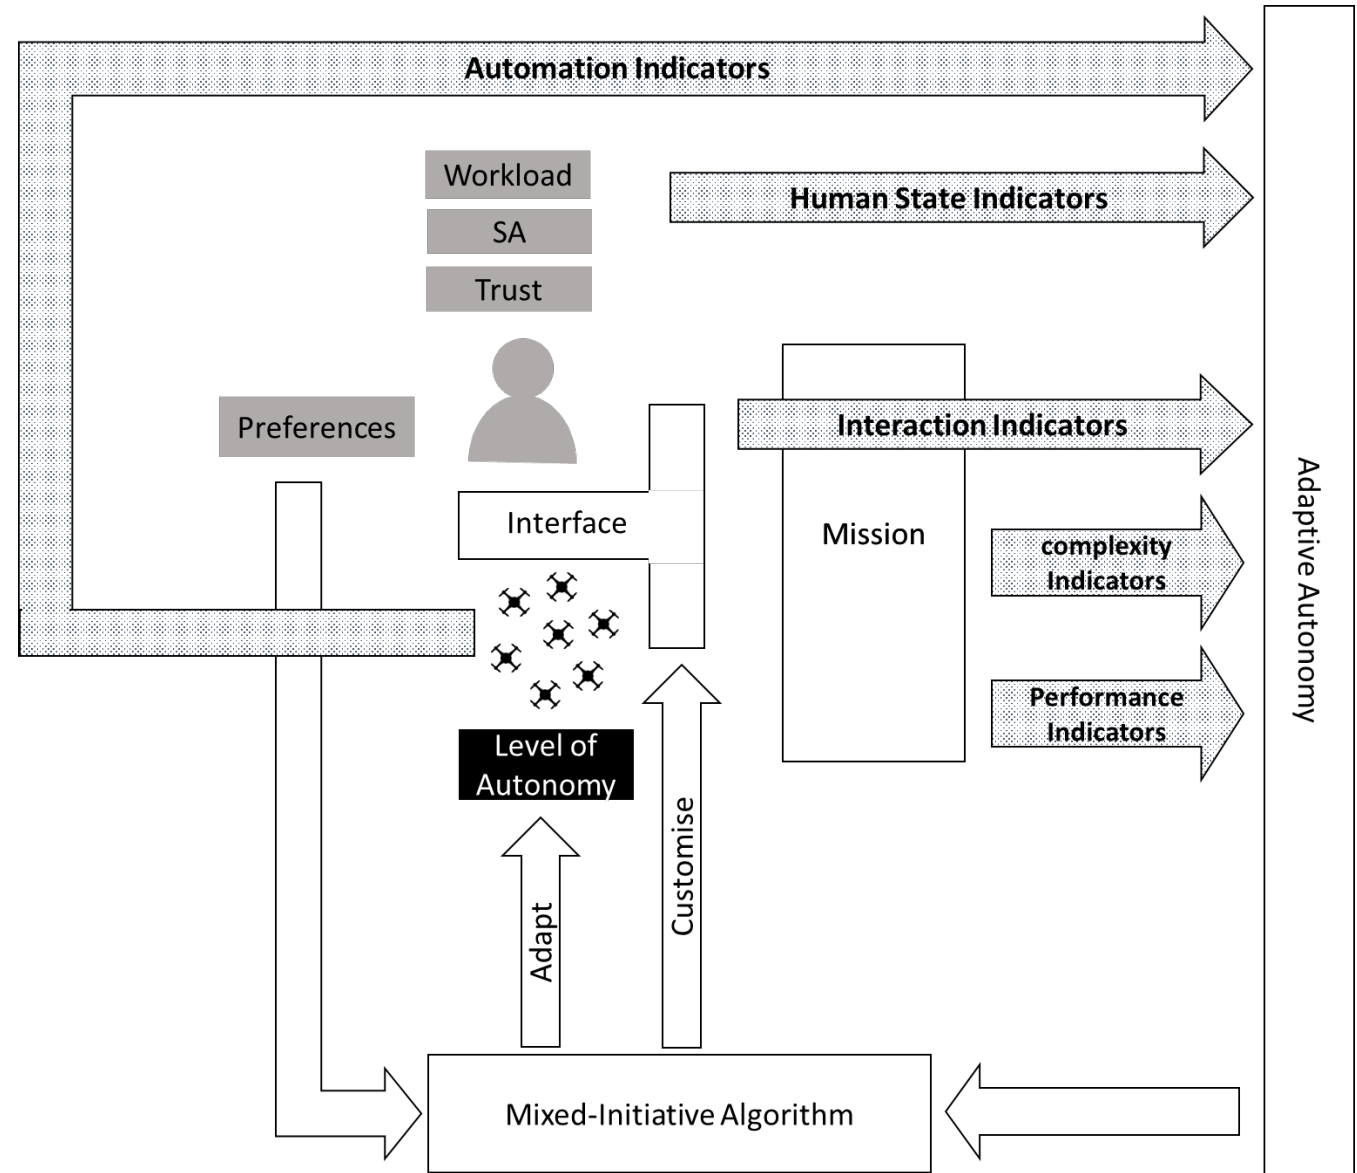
Automation Indicators

Workload

SA

Trust

Human State Indicators

Preferences

Interaction Indicators

Interface

Mission

complexity Indicators

Performance Indicators

Level of Autonomy

Adapt

Customise

Mixed-Initiative Algorithm

Adaptive Autonomy